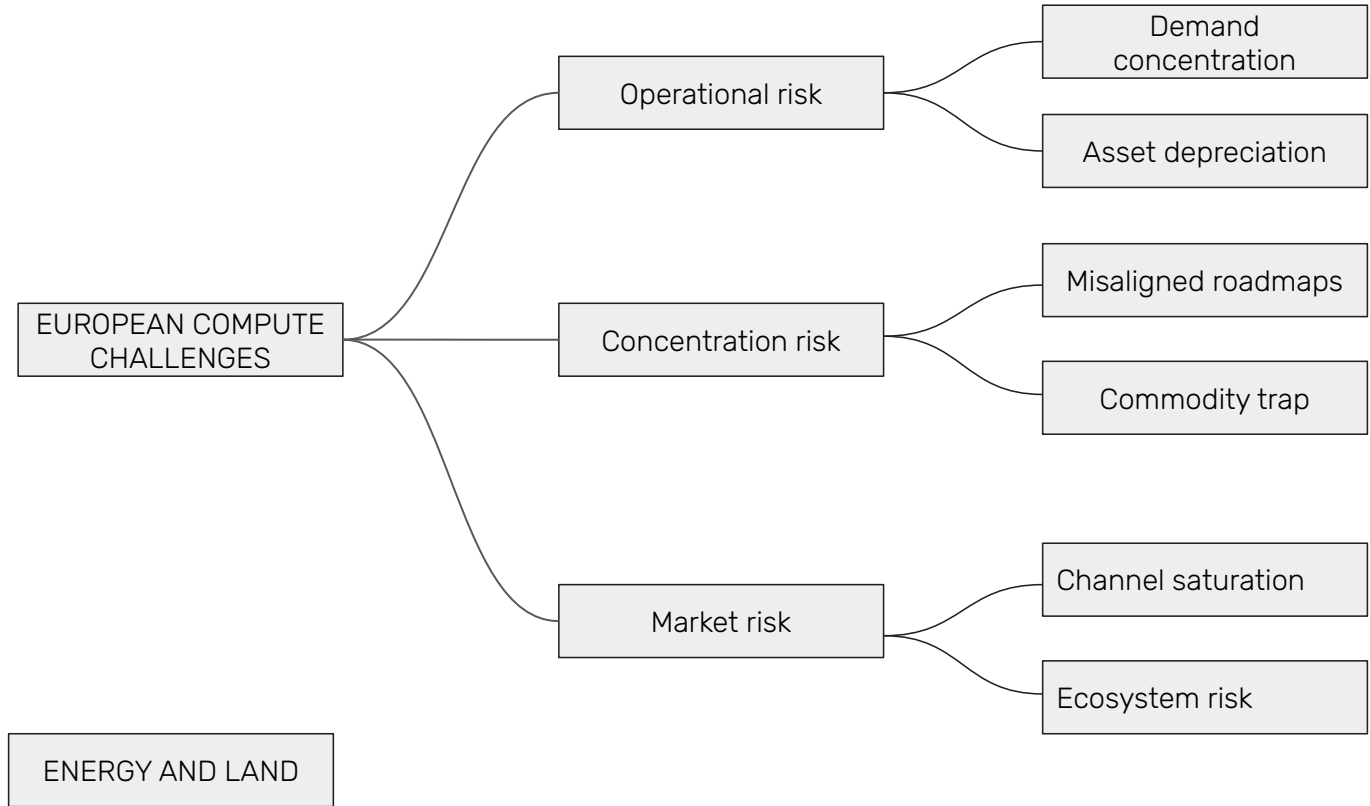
EUROPEAN COMPUTE CHALLENGES

Operational risk

Demand concentration

Asset depreciation

Concentration risk

Misaligned roadmaps

Commodity trap

Market risk

Channel saturation

Ecosystem risk

ENERGY AND LAND